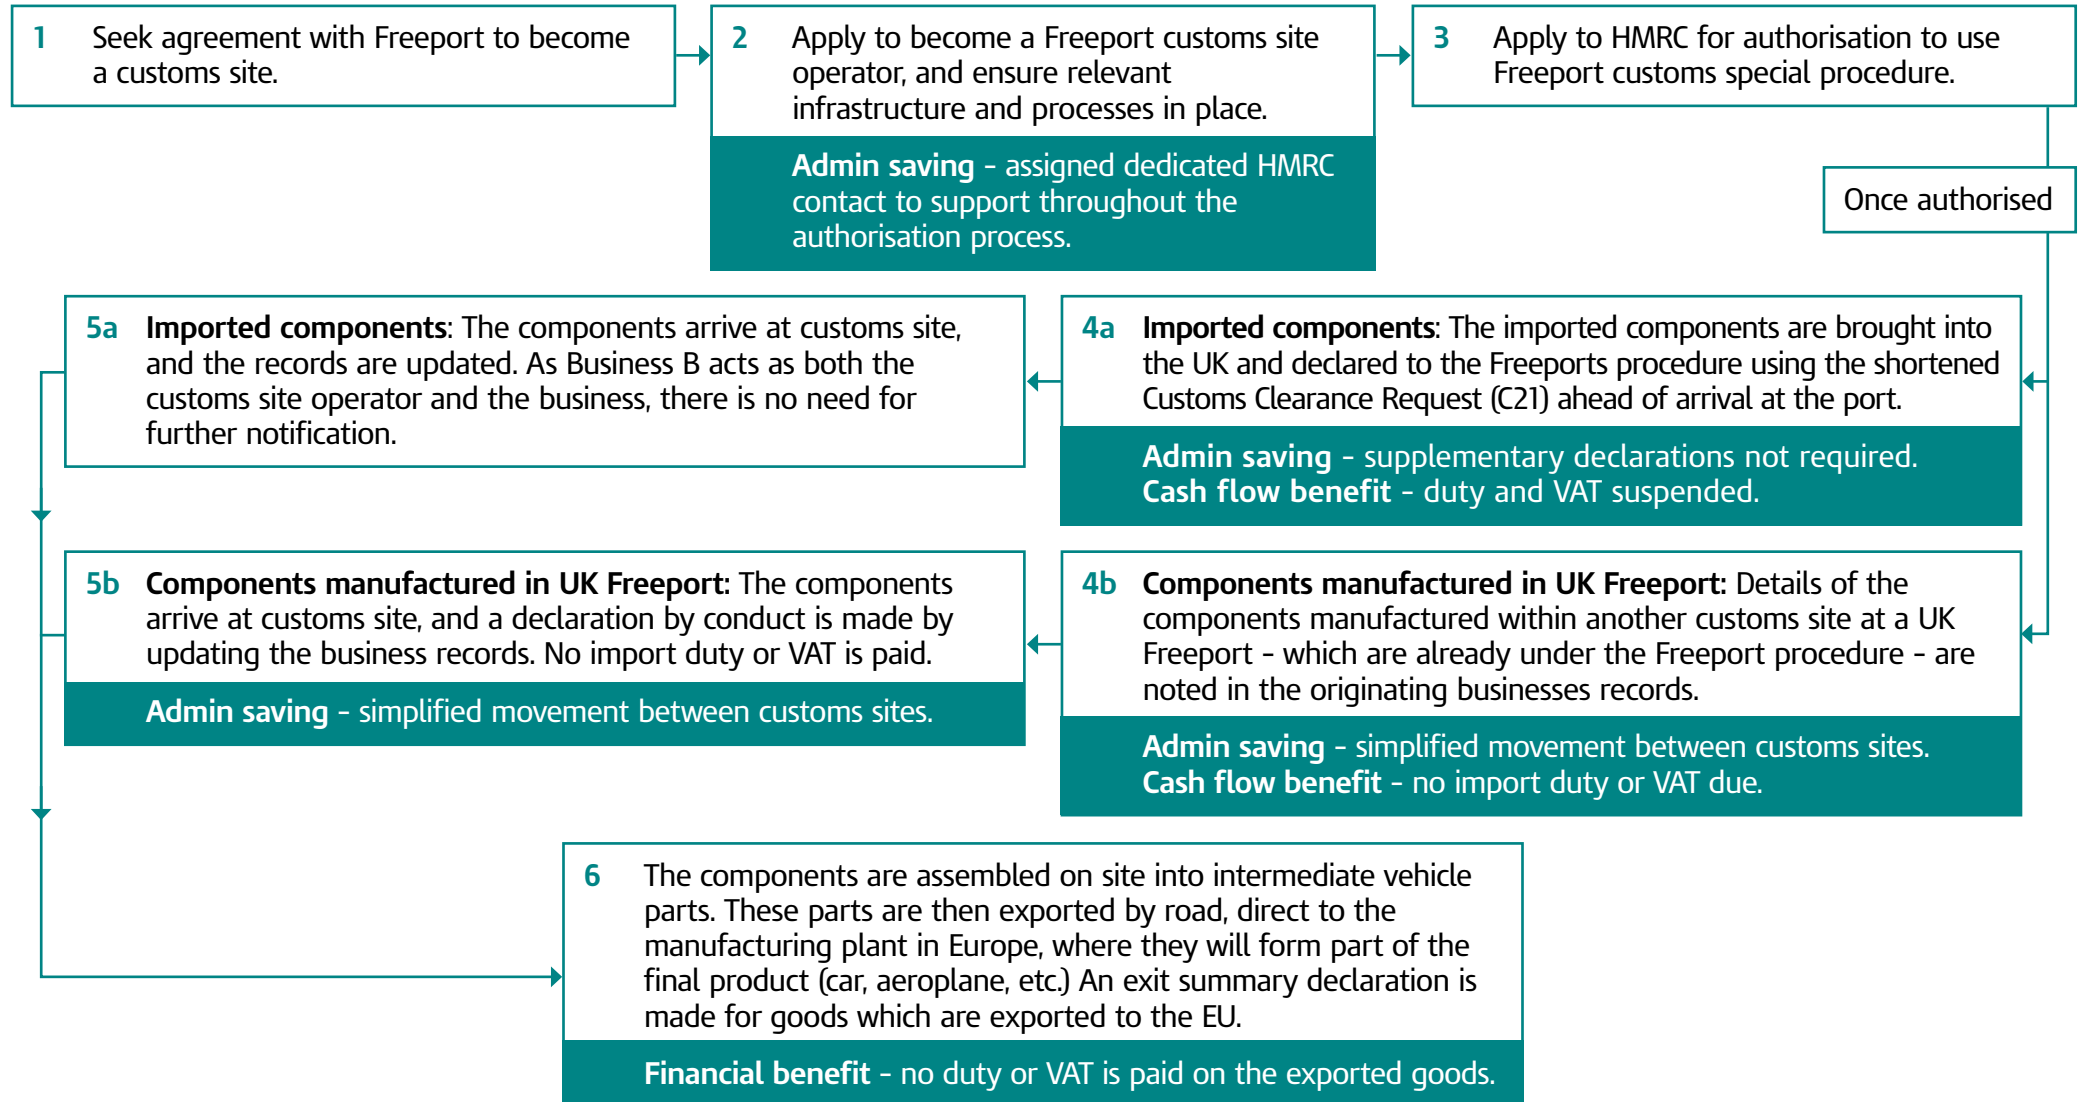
1 Seek agreement with Freeport to become a customs site.

2 Apply to become a Freeport customs site operator, and ensure relevant infrastructure and processes in place.

Admin saving - assigned dedicated HMRC contact to support throughout the authorisation process.

3 Apply to HMRC for authorisation to use Freeport customs special procedure.

Once authorised

4a Imported components: The imported components are brought into the UK and declared to the Freeports procedure using the shortened Customs Clearance Request (C21) ahead of arrival at the port.

Admin saving - supplementary declarations not required.
Cash flow benefit - duty and VAT suspended.

5a Imported components: The components arrive at customs site, and the records are updated. As Business B acts as both the customs site operator and the business, there is no need for further notification.

4b Components manufactured in UK Freeport: Details of the components manufactured within another customs site at a UK Freeport - which are already under the Freeport procedure - are noted in the originating businesses records.

Admin saving - simplified movement between customs sites.
Cash flow benefit - no import duty or VAT due.

5b Components manufactured in UK Freeport: The components arrive at customs site, and a declaration by conduct is made by updating the business records. No import duty or VAT is paid.

Admin saving - simplified movement between customs sites.

6 The components are assembled on site into intermediate vehicle parts. These parts are then exported by road, direct to the manufacturing plant in Europe, where they will form part of the final product (car, aeroplane, etc.) An exit summary declaration is made for goods which are exported to the EU.

Financial benefit - no duty or VAT is paid on the exported goods.